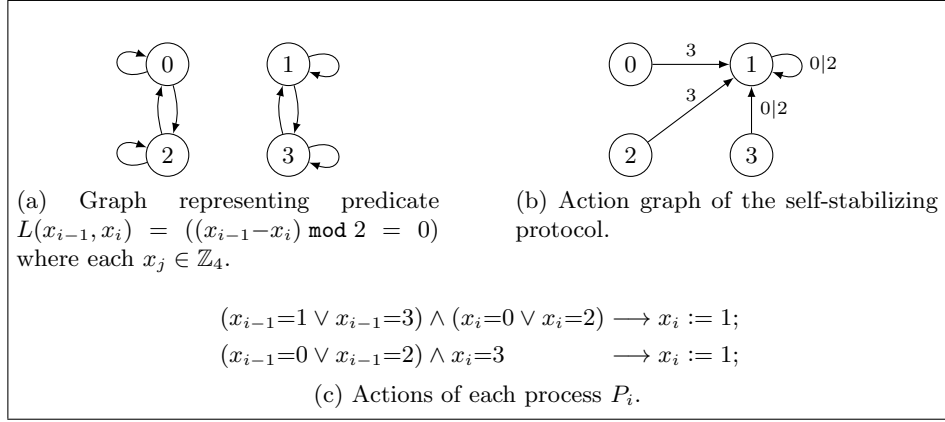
0
2
1
3

(a) Graph representing predicate $L(x_{i-1}, x_i) = ((x_{i-1} - x_i) \bmod 2 = 0)$ where each $x_j \in \mathbb{Z}_4$.

0
1
2
3
3
3
0|2
0|2

(b) Action graph of the self-stabilizing protocol.

$(x_{i-1}{=}1 \lor x_{i-1}{=}3) \land (x_i{=}0 \lor x_i{=}2) \longrightarrow x_i := 1;$
$(x_{i-1}{=}0 \lor x_{i-1}{=}2) \land x_i{=}3 \longrightarrow x_i := 1;$

(c) Actions of each process $P_i$.